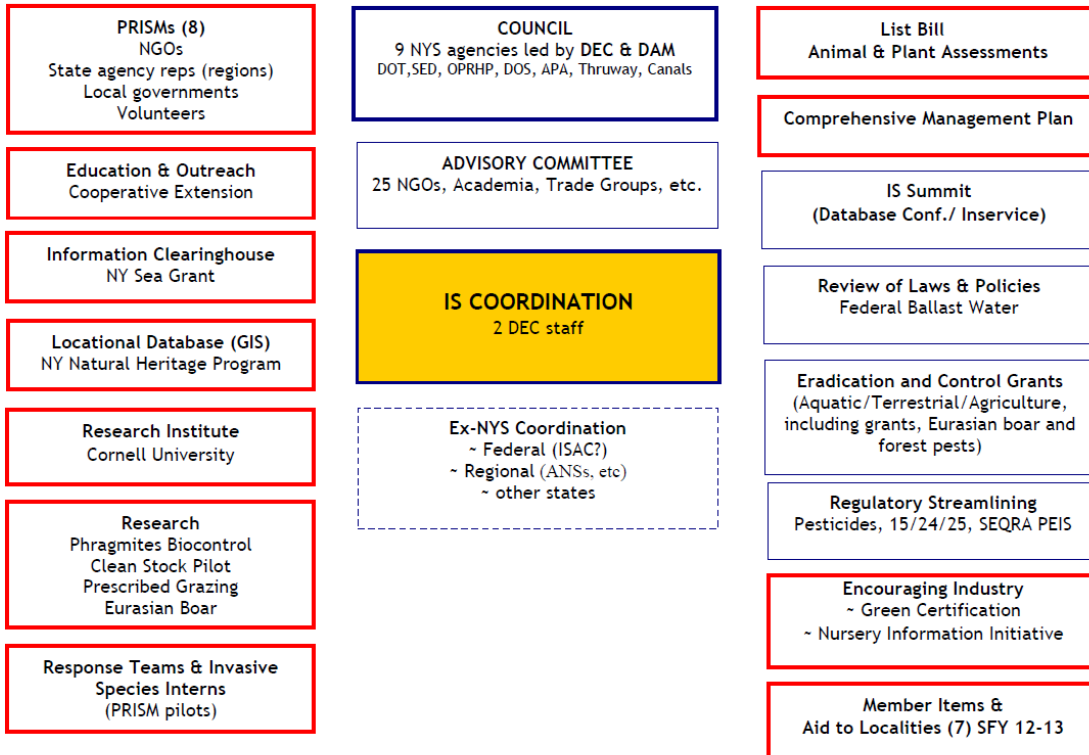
PRISMs (8)
NGOs
State agency reps (regions)
Local governments
Volunteers

Education & Outreach
Cooperative Extension

Information Clearinghouse
NY Sea Grant

Locational Database (GIS)
NY Natural Heritage Program

Research Institute
Cornell University

Research
Phragmites Biocontrol
Clean Stock Pilot
Prescribed Grazing
Eurasian Boar

Response Teams & Invasive Species Interns
(PRISM pilots)

COUNCIL
9 NYS agencies led by DEC & DAM
DOT,SED, OPRHP, DOS, APA, Thruway, Canals

ADVISORY COMMITTEE
25 NGOs, Academia, Trade Groups, etc.

IS COORDINATION
2 DEC staff

Ex-NYS Coordination
~ Federal (ISAC?)
~ Regional (ANSs, etc)
~ other states

List Bill
Animal & Plant Assessments

Comprehensive Management Plan

IS Summit
(Database Conf./ Inservice)

Review of Laws & Policies
Federal Ballast Water

Eradication and Control Grants
(Aquatic/Terrestrial/Agriculture, including grants, Eurasian boar and forest pests)

Regulatory Streamlining
Pesticides, 15/24/25, SEQRA PEIS

Encouraging Industry
~ Green Certification
~ Nursery Information Initiative

Member Items &
Aid to Localities (7) SFY 12-13